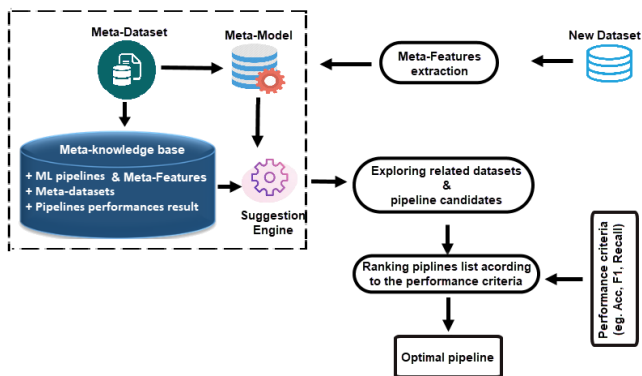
Meta-Dataset

Meta-Model

Meta-Features extraction

New Dataset

Meta-knowledge base

+ ML pipelines & Meta-Features
+ Meta-datasets
+ Pipelines performances result

Suggestion Engine

Exploring related datasets & pipeline candidates

Ranking piplines list acording to the performance criteria

Performance criteria (eg. Acc, F1, Recall)

Optimal pipeline